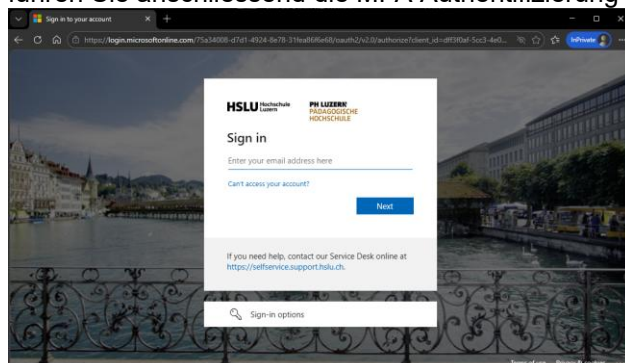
führen Sie anschliessend die MFA Authentifizierung

Sign in to your account

https://login.microsoftonline.com/75a34008-d7d1-4924-8e78-31fea86f6e68/oauth2/v2.0/authorize?client_id=dff3f0af-5cc3-4e0...

InPrivate

HSLU Hochschule Luzern

PH LUZERN PÄDAGOGISCHE HOCHSCHULE

Sign in

Enter your email address here

Can't access your account?

Next

If you need help, contact our Service Desk online at https://selfservice.support.hslu.ch.

Sign-in options

Terms of use Privacy & cookies ...